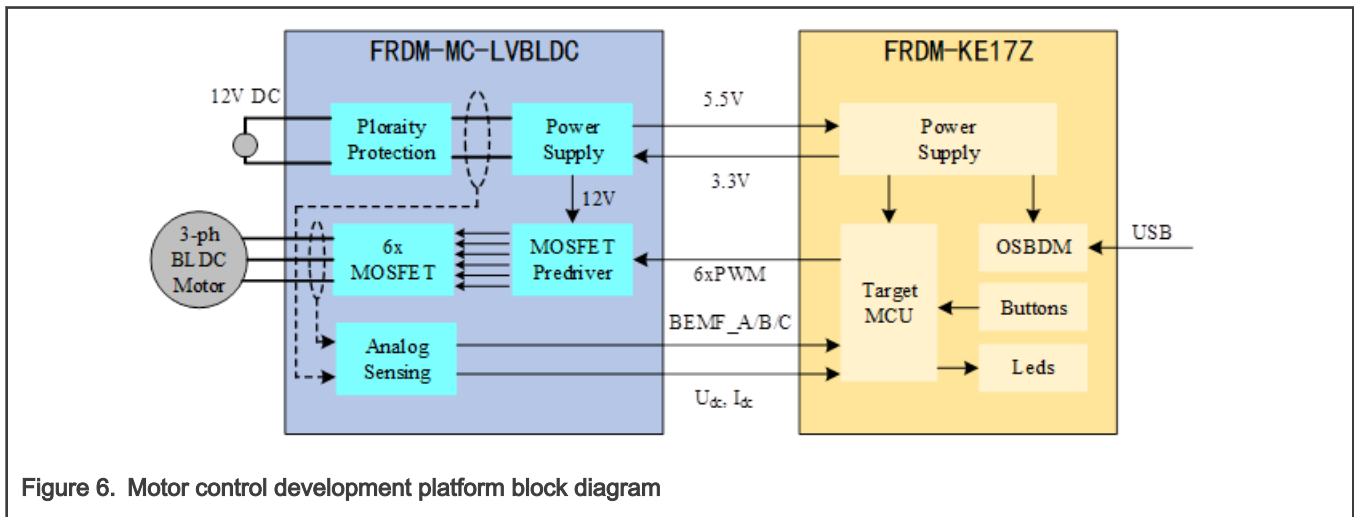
FRDM-MC-LVBLDC

12V DC

Ploraity Protection

Power Supply

12V

3-ph BLDC Motor

6x MOSFET

MOSFET Predriver

Analog Sensing

5.5V

3.3V

6xPWM

BEMF_A/B/C

$U_{dc}$, $I_{dc}$

FRDM-KE17Z

Power Supply

Target MCU

OSBDM

USB

Buttons

Leds

Figure 6. Motor control development platform block diagram